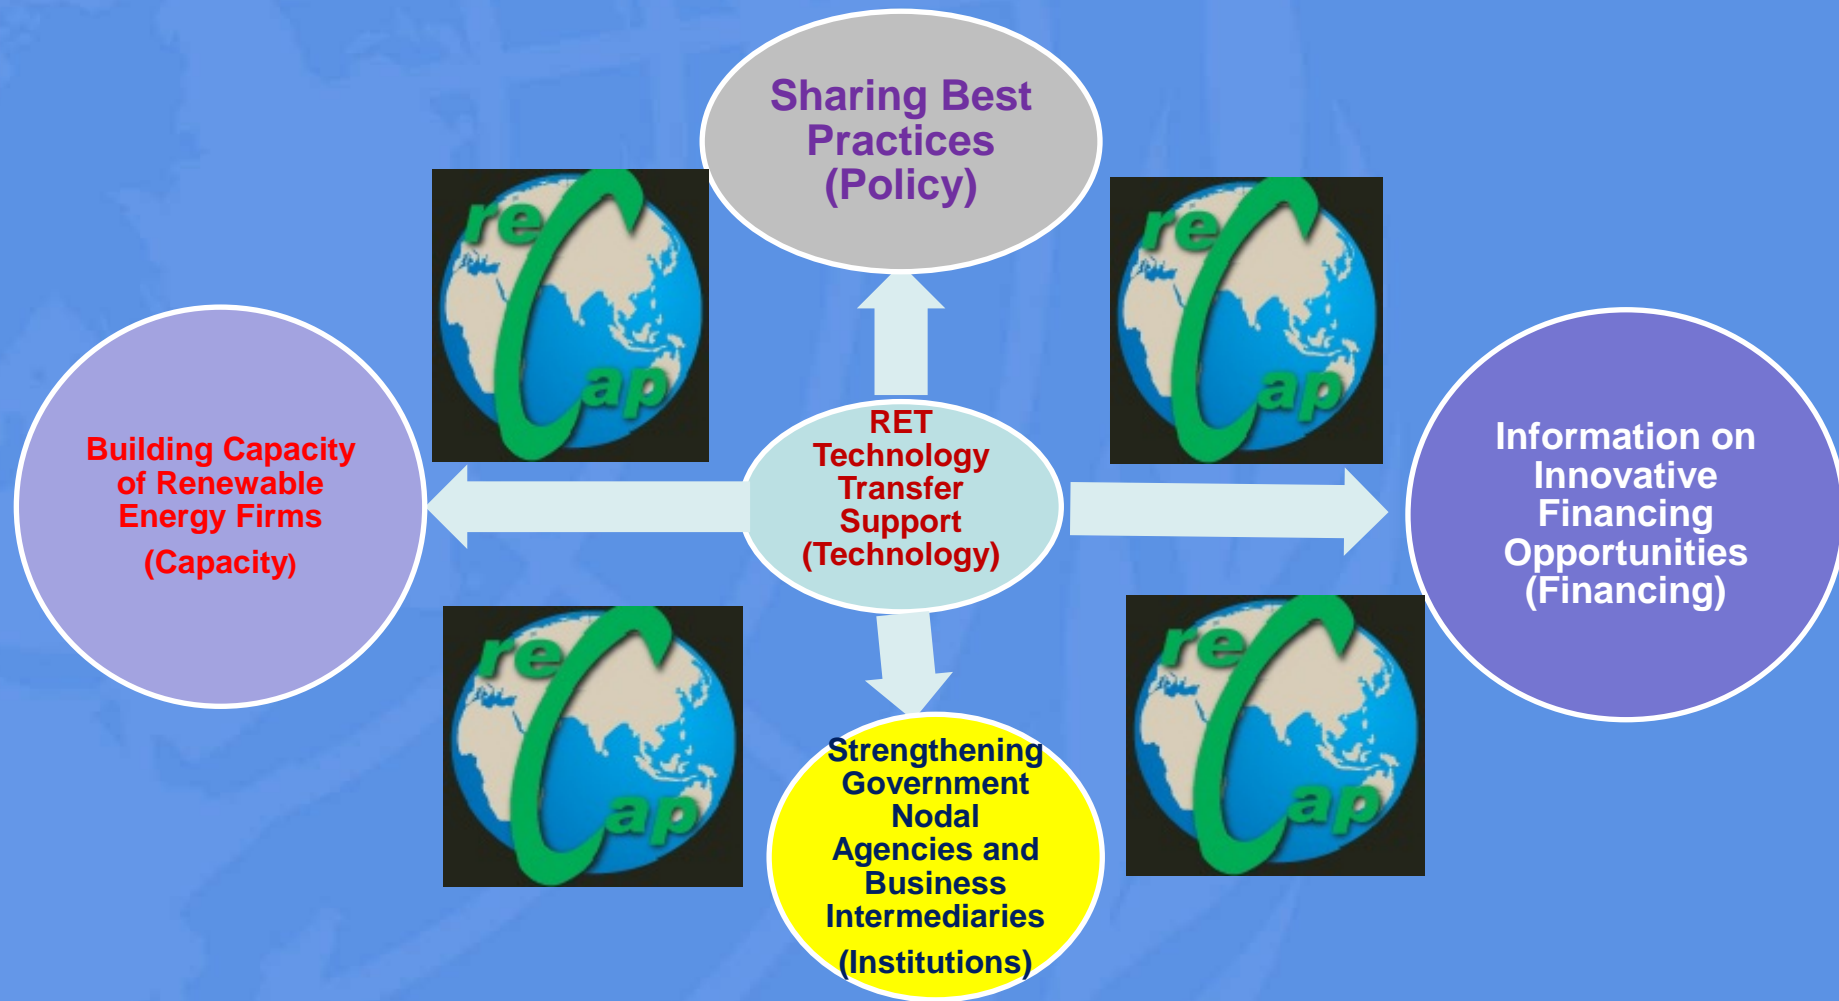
Sharing Best Practices (Policy)

re Cap

re Cap

Building Capacity of Renewable Energy Firms

(Capacity)

RET Technology Transfer Support (Technology)

Information on Innovative Financing Opportunities (Financing)

re Cap

re Cap

Strengthening Government Nodal Agencies and Business Intermediaries

(Institutions)